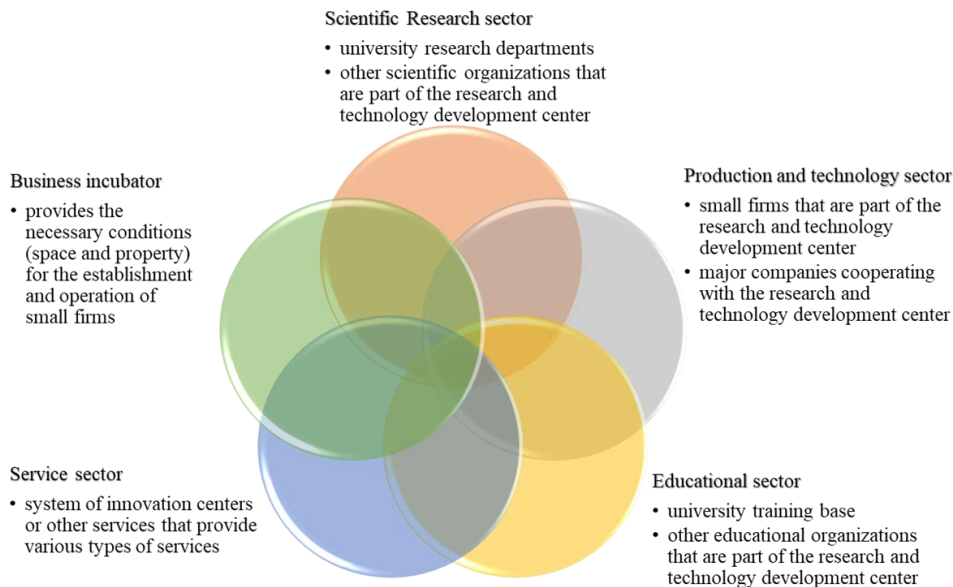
Scientific Research sector

- university research departments
- other scientific organizations that are part of the research and technology development center

Business incubator

- provides the necessary conditions (space and property) for the establishment and operation of small firms

Production and technology sector

- small firms that are part of the research and technology development center
- major companies cooperating with the research and technology development center

Service sector

- system of innovation centers or other services that provide various types of services

Educational sector

- university training base
- other educational organizations that are part of the research and technology development center